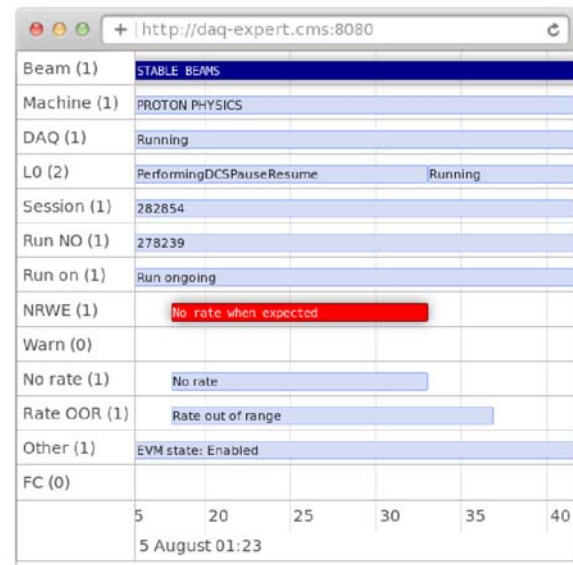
+ http://daq-expert.cms:8080

| | |
|---|---|
| Beam (1) | STABLE BEAMS |
| Machine (1) | PROTON PHYSICS |
| DAQ (1) | Running |
| L0 (2) | PerformingDCSPauseResume Running |
| Session (1) | 282854 |
| Run NO (1) | 278239 |
| Run on (1) | Run ongoing |
| NRWE (1) | No rate when expected |
| Warn (0) | |
| No rate (1) | No rate |
| Rate OOR (1) | Rate out of range |
| Other (1) | EVM state: Enabled |
| FC (0) | |

5 20 25 30 35 40

5 August 01:23